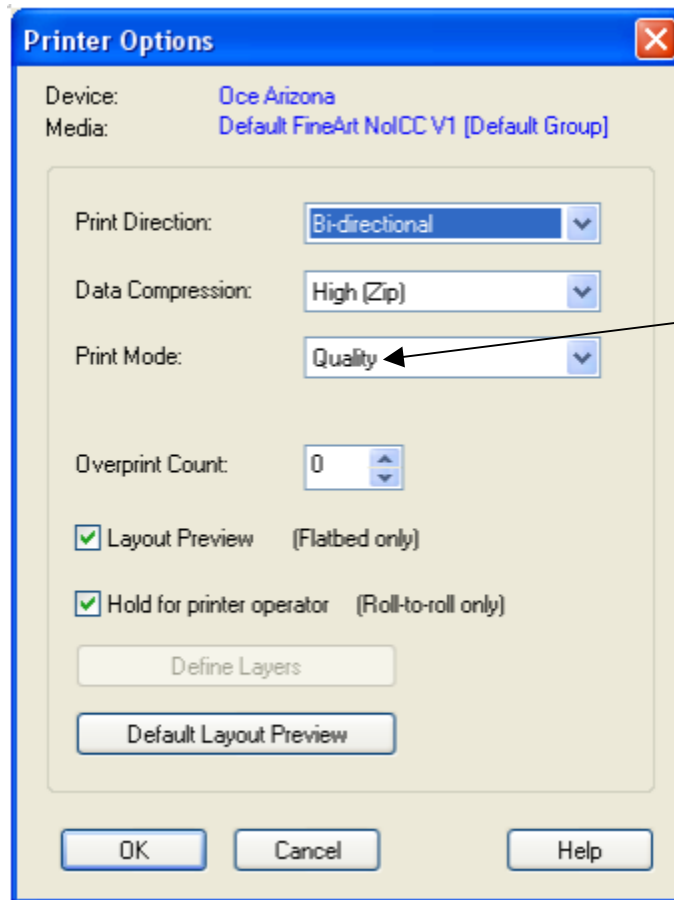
Printer Options

Device: Oce Arizona
Media: Default FineArt NoICC V1 [Default Group]

Print Direction: Bi-directional

Data Compression: High (Zip)

Print Mode: Quality

Overprint Count: 0

Layout Preview (Flatbed only)

Hold for printer operator (Roll-to-roll only)

Define Layers

Default Layout Preview

OK Cancel Help